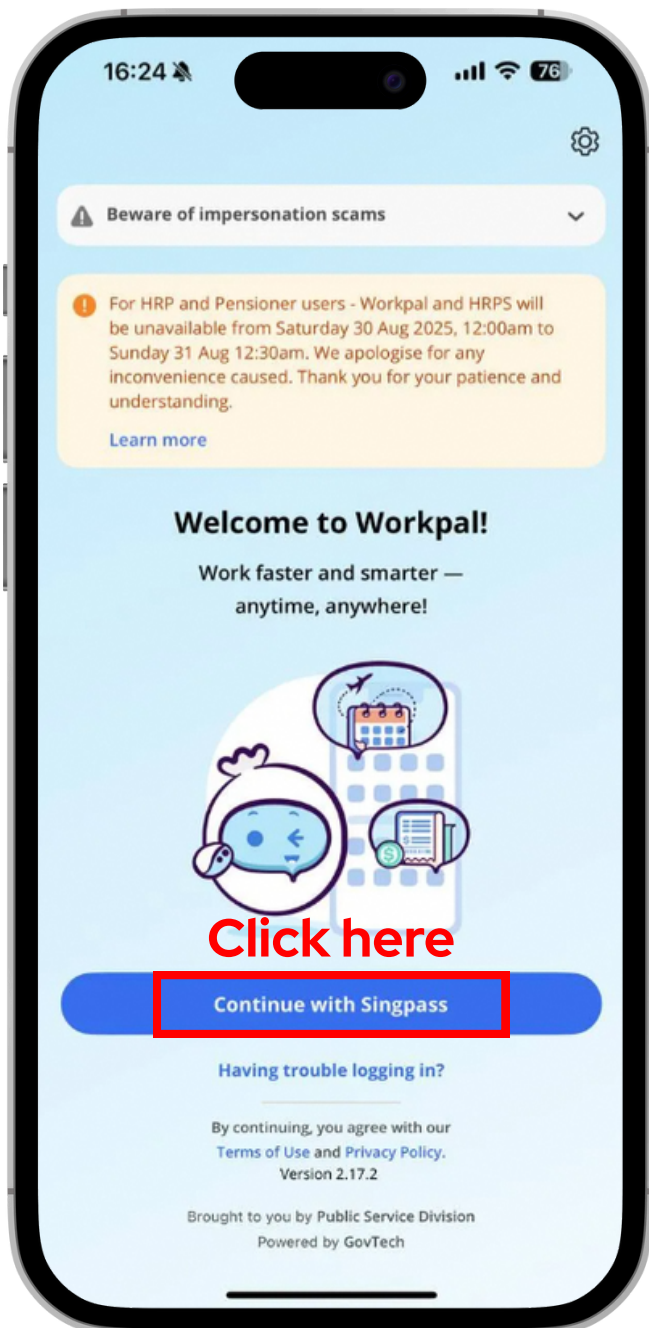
16:24 76

Beware of impersonation scams

For HRP and Pensioner users - Workpal and HRPS will be unavailable from Saturday 30 Aug 2025, 12:00am to Sunday 31 Aug 12:30am. We apologise for any inconvenience caused. Thank you for your patience and understanding.

Learn more

Welcome to Workpal!

Work faster and smarter — anytime, anywhere!

Click here

Continue with Singpass

Having trouble logging in?

By continuing, you agree with our Terms of Use and Privacy Policy.
Version 2.17.2

Brought to you by Public Service Division
Powered by GovTech